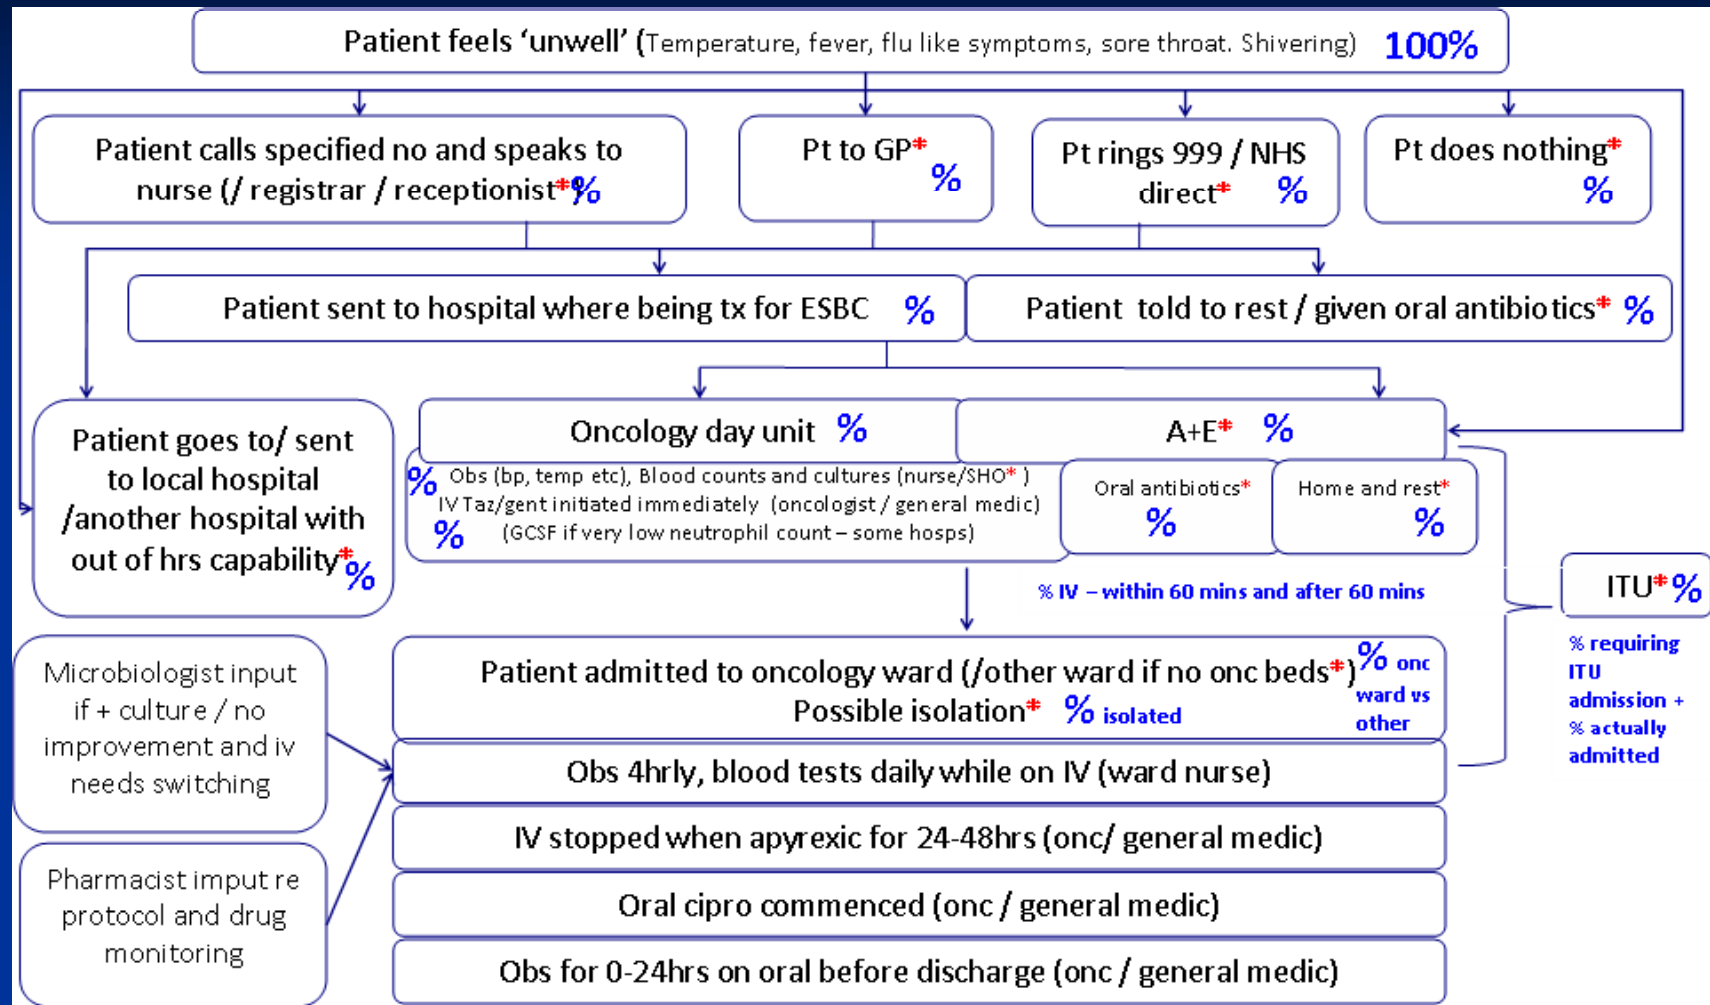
Patient feels 'unwell' (Temperature, fever, flu like symptoms, sore throat. Shivering) 100%

Patient calls specified no and speaks to nurse (/ registrar / receptionist* %

Pt to GP* %

Pt rings 999 / NHS direct* %

Pt does nothing* %

Patient sent to hospital where being tx for ESBC %

Patient told to rest / given oral antibiotics* %

Patient goes to/ sent to local hospital /another hospital with out of hrs capability* %

Oncology day unit %

A+E* %

% Obs (bp, temp etc), Blood counts and cultures (nurse/SHO* )
IV Taz/gent initiated immediately (oncologist / general medic)
% (GCSF if very low neutrophil count – some hosps)

Oral antibiotics* %

Home and rest* %

ITU* %

% IV – within 60 mins and after 60 mins

% requiring ITU admission + % actually admitted

Microbiologist input if + culture / no improvement and iv needs switching

Pharmacist imput re protocol and drug monitoring

Patient admitted to oncology ward (/other ward if no onc beds*)
Possible isolation* % isolated

% onc ward vs other

Obs 4hrly, blood tests daily while on IV (ward nurse)

IV stopped when apyrexic for 24-48hrs (onc/ general medic)

Oral cipro commenced (onc / general medic)

Obs for 0-24hrs on oral before discharge (onc / general medic)